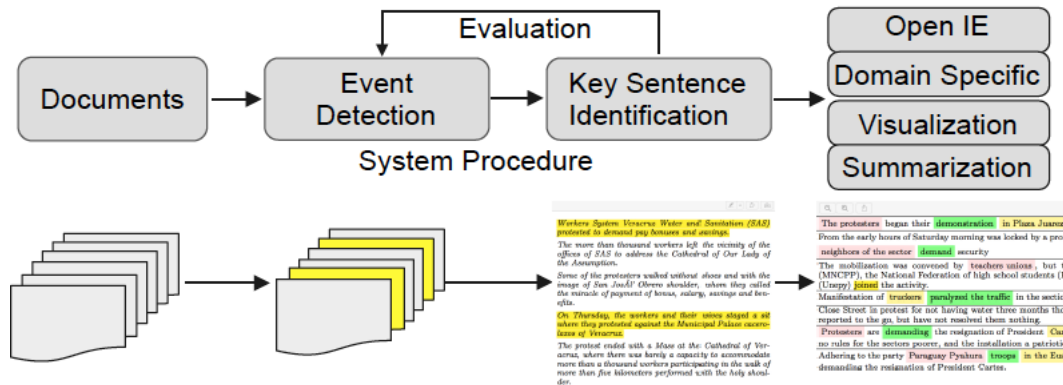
Evaluation

Documents

Event Detection

Key Sentence Identification

System Procedure

Open IE

Domain Specific

Visualization

Summarization

Workers System Veracruz Water and Sanitation (SAS) protested to demand pay bonuses and savings.

The more than thousand workers left the vicinity of the offices of SAS to address the Cathedral of Our Lady of the Assumption.

Some of the protesters walked without shoes and with the image of San JosAY Obrero shoulder, where they called the miracle of payment of bonus, salary, savings and benefits.

On Thursday, the workers and their unions staged a sit where they protested against the Municipal Palace cacerolazos of Veracruz.

The protest ended with a Mass at the Cathedral of Veracruz, where there was barely a capacity to accommodate more than a thousand workers participating in the walk of more than five kilometers performed with the holy shoulder.

The protesters began their demonstration in Plaza Juaro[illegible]

From the early hours of Saturday morning was locked by a pro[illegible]

neighbors of the sector demand security

The mobilization was convened by teachers unions , but t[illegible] (MNCPP), the National Federation of high school students ([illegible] (Unepy) joined the activity.

Manifestation of truckers paralyzed the traffic in the sectio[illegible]

Close Street in protest for not having water three months th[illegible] reported to the gu, but have not resolved them nothing.

Protesters are demanding the resignation of President Ca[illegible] no rules for the sectors poorer, and the installation a patrioti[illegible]

Adhering to the party Paraguay Pyahura troops in the Eu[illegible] demanding the resignation of President Cartes.